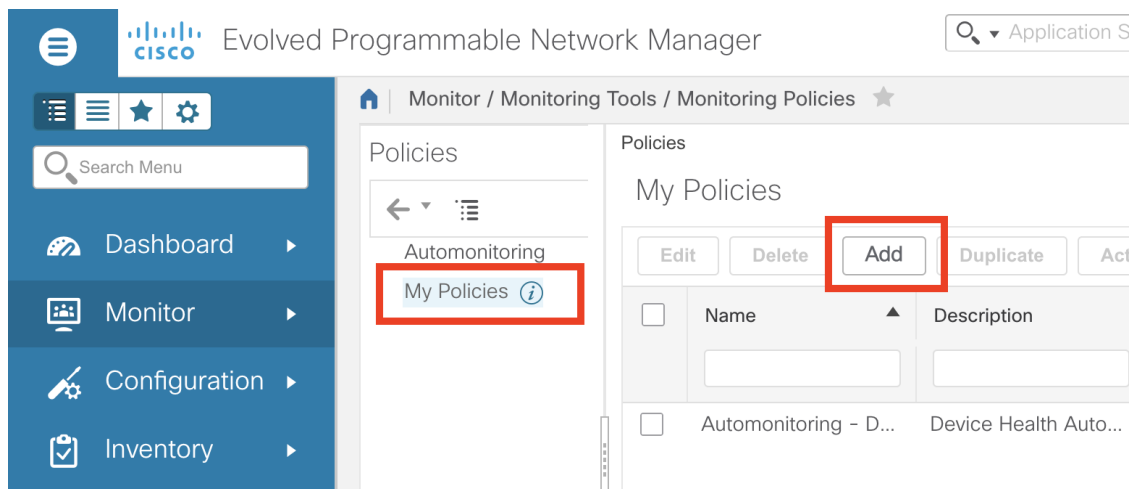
cisco Evolved Programmable Network Manager

Application S

Search Menu

Dashboard

Monitor

Configuration

Inventory

Monitor / Monitoring Tools / Monitoring Policies

Policies

Automonitoring

My Policies

Policies

My Policies

Edit | Delete | Add | Duplicate | Act

| | Name | Description |
|---|---|---|
| | Automonitoring - D... | Device Health Auto... |